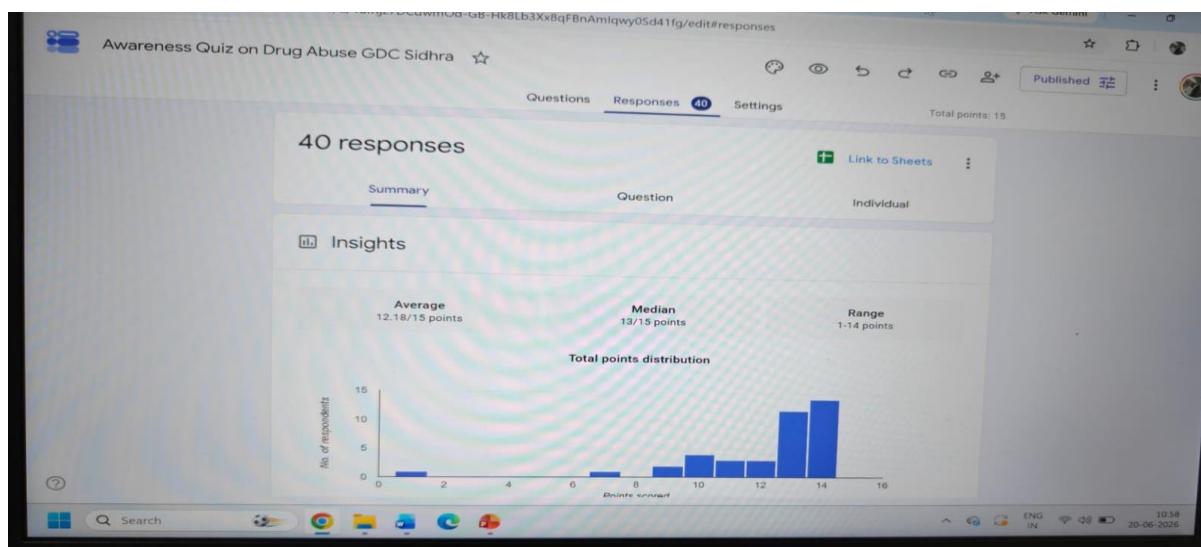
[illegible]DcuwmOd-GB-Hk8Lb3Xx8qFBnAmlqwy0Sd41fg/edit#responses

Awareness Quiz on Drug Abuse GDC Sidhra

Published

Questions Responses 40 Settings

Total points: 15

40 responses

Link to Sheets

Summary Question Individual

Insights

Average
12.18/15 points

Median
13/15 points

Range
1-14 points

Total points distribution

No of respondents

15
10
5
0

0 2 4 6 8 10 12 14 16

Points scored

Search

ENG IN

10:58
20-06-2026